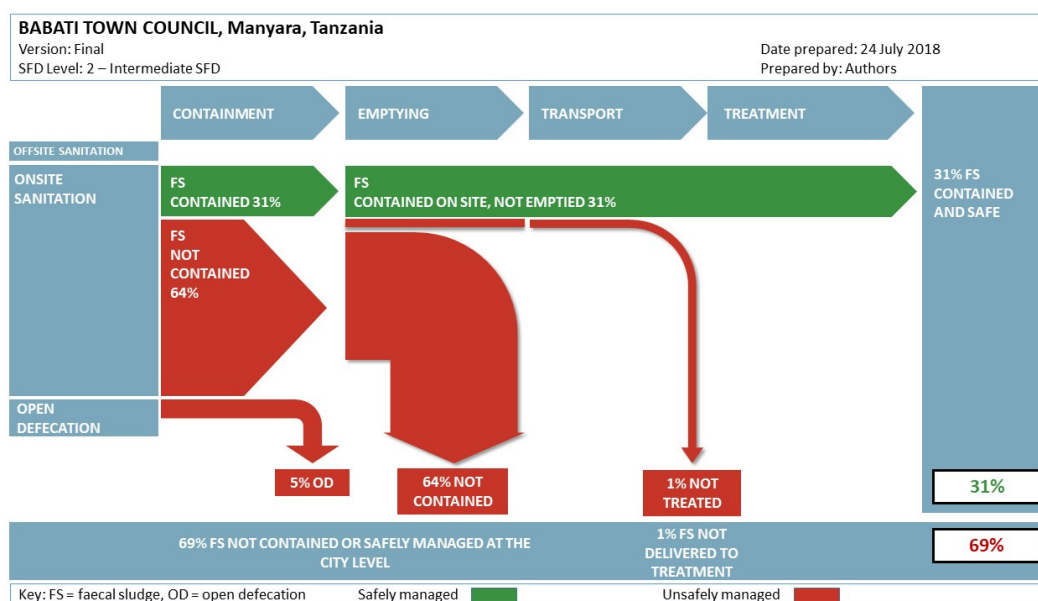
BABATI TOWN COUNCIL, Manyara, Tanzania
Version: Final
SFD Level: 2 – Intermediate SFD

Date prepared: 24 July 2018
Prepared by: Authors

CONTAINMENT
EMPTYING
TRANSPORT
TREATMENT

OFFSITE SANITATION

ONSITE SANITATION

FS CONTAINED 31%

FS CONTAINED ON SITE, NOT EMPTIED 31%

31% FS CONTAINED AND SAFE

FS NOT CONTAINED 64%

OPEN DEFECATION

5% OD

64% NOT CONTAINED

1% NOT TREATED

31%

69% FS NOT CONTAINED OR SAFELY MANAGED AT THE CITY LEVEL

1% FS NOT DELIVERED TO TREATMENT

69%

Key: FS = faecal sludge, OD = open defecation
Safely managed
Unsafely managed